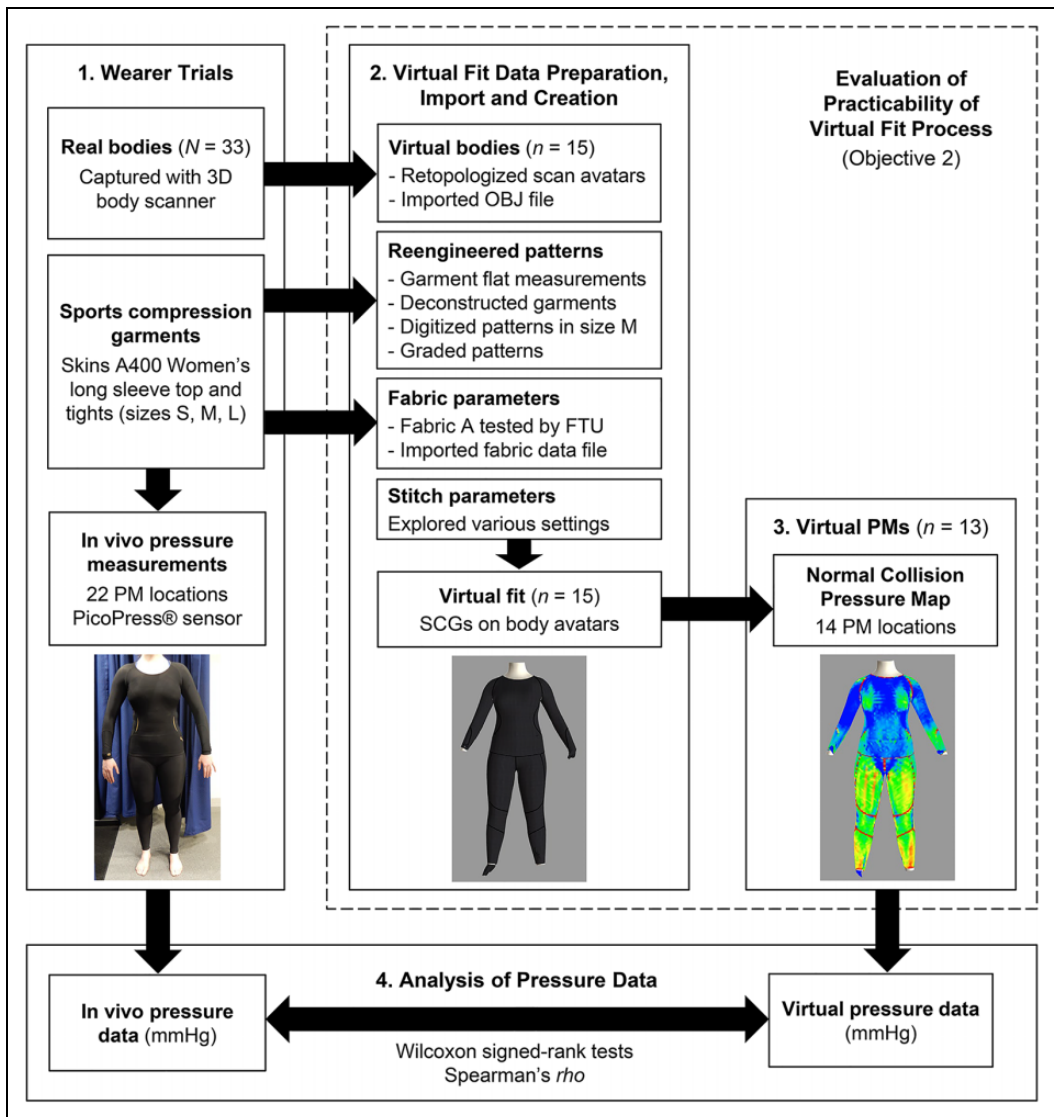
1. Wearer Trials

Real bodies ($N$ = 33)
Captured with 3D body scanner

Sports compression garments
Skins A400 Women's long sleeve top and tights (sizes S, M, L)

In vivo pressure measurements
22 PM locations
PicoPress® sensor

2. Virtual Fit Data Preparation, Import and Creation

Virtual bodies ($n$ = 15)
- Retopologized scan avatars
- Imported OBJ file

Reengineered patterns
- Garment flat measurements
- Deconstructed garments
- Digitized patterns in size M
- Graded patterns

Fabric parameters
- Fabric A tested by FTU
- Imported fabric data file

Stitch parameters
Explored various settings

Virtual fit ($n$ = 15)
SCGs on body avatars

Evaluation of Practicability of Virtual Fit Process
(Objective 2)

3. Virtual PMs ($n$ = 13)

Normal Collision Pressure Map
14 PM locations

4. Analysis of Pressure Data

In vivo pressure data (mmHg)

Virtual pressure data (mmHg)

Wilcoxon signed-rank tests
Spearman's *rho*